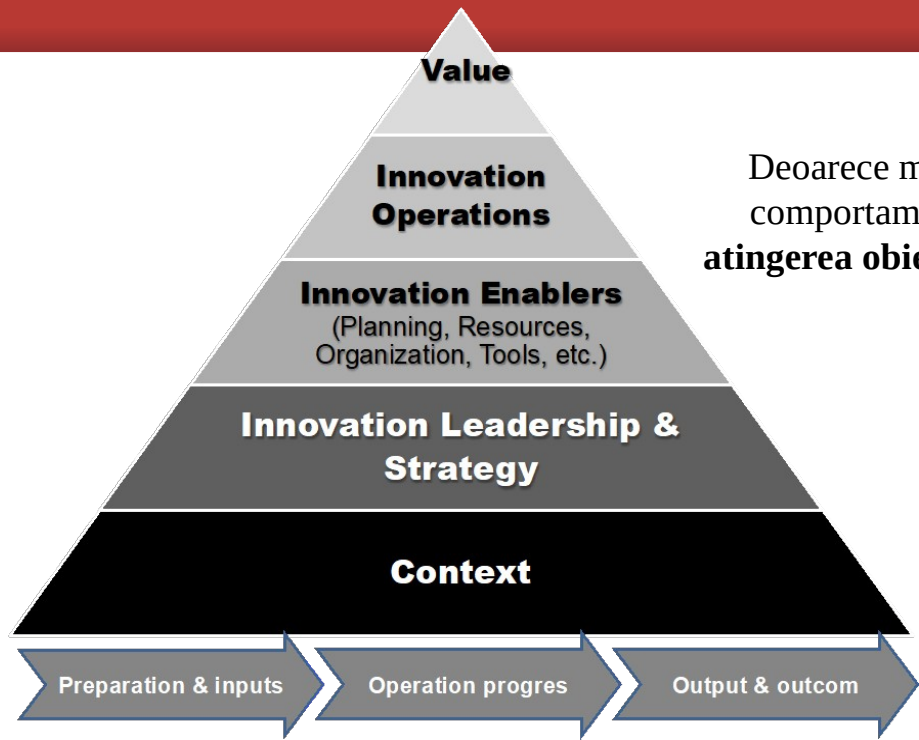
Value

Innovation Operations

Innovation Enablers
(Planning, Resources, Organization, Tools, etc.)

Innovation Leadership & Strategy

Context

Deoarece m
comportam
**atingerea obi**

Preparation & inputs

Operation progres

Output & outcom